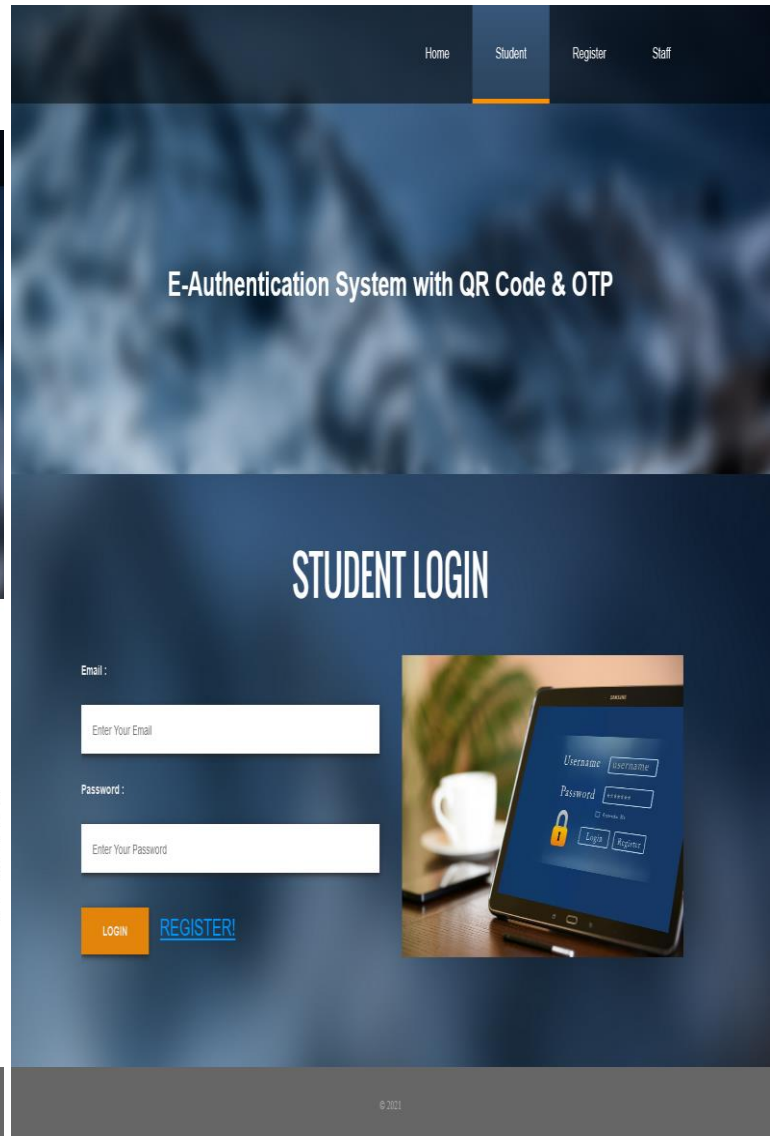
Home Student Register Staff

E-Authentication System with QR Code & OTP

STUDENT LOGIN

Email :

Enter Your Email

Password :

Enter Your Password

LOGIN REGISTER!

SAMSUNG

Username username

Password ••••••

Remember Me

Login Register

© 2021